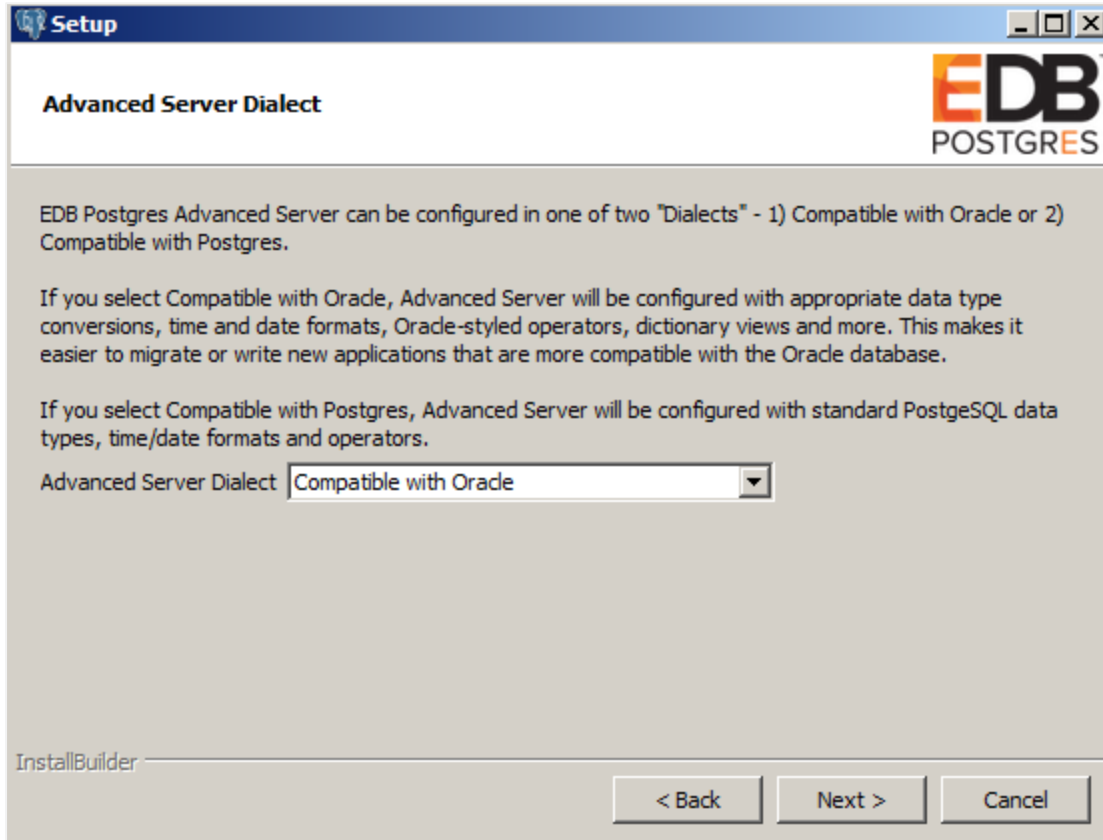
Setup

Advanced Server Dialect

EDB
POSTGRES

EDB Postgres Advanced Server can be configured in one of two "Dialects" - 1) Compatible with Oracle or 2) Compatible with Postgres.

If you select Compatible with Oracle, Advanced Server will be configured with appropriate data type conversions, time and date formats, Oracle-styled operators, dictionary views and more. This makes it easier to migrate or write new applications that are more compatible with the Oracle database.

If you select Compatible with Postgres, Advanced Server will be configured with standard PostgeSQL data types, time/date formats and operators.

Advanced Server Dialect Compatible with Oracle

InstallBuilder

< Back Next > Cancel